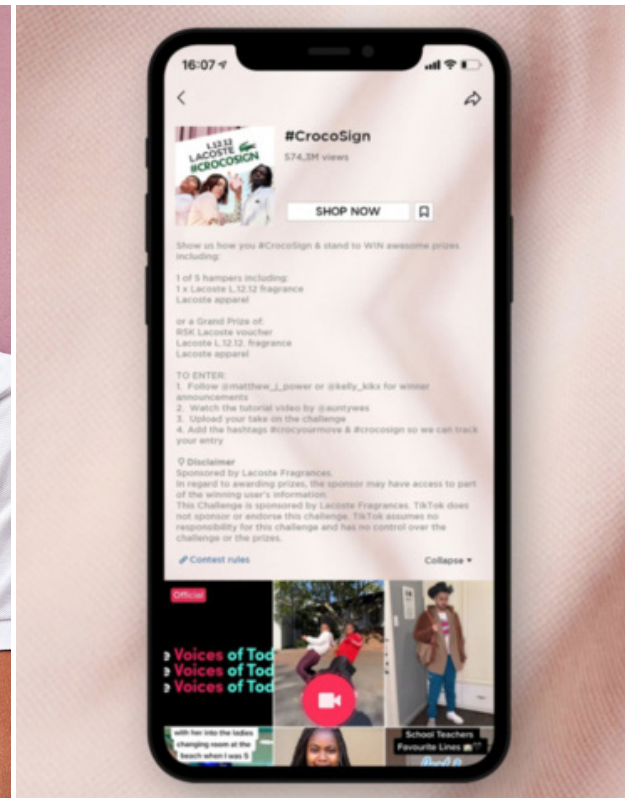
16:07

L.12.12
LACOSTE
#CROCOSIGN

#CrocoSign
574.3M views

SHOP NOW

Show us how you #CrocoSign & stand to WIN awesome prizes including:

1 of 5 hampers including:
1 x Lacoste L.12.12 fragrance
Lacoste apparel

or a Grand Prize of:
R5K Lacoste voucher
Lacoste L.12.12. fragrance
Lacoste apparel

TO ENTER:
1. Follow @matthew_j_power or @kelly_kikx for winner announcements
2. Watch the tutorial video by @auntywes
3. Upload your take on the challenge
4. Add the hashtags #crocyourmove & #crocosign so we can track your entry

Disclaimer
Sponsored by Lacoste Fragrances.
In regard to awarding prizes, the sponsor may have access to part of the winning user's information.
This Challenge is sponsored by Lacoste Fragrances. TikTok does not sponsor or endorse this challenge. TikTok assumes no responsibility for this challenge and has no control over the challenge or the prizes.

Contest rules
Collapse

Official
Voices of Tod
Voices of Tod
Voices of Tod

with her into the ladies changing room at the beach when I was 5

School Teachers Favourite Lines